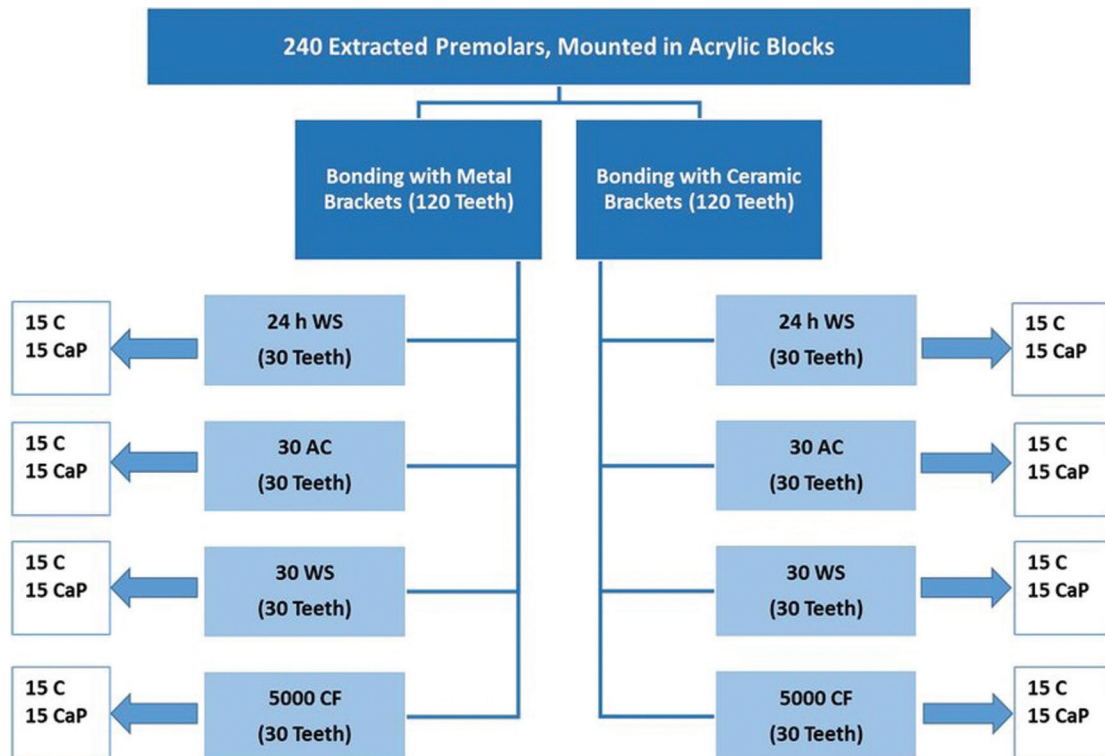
240 Extracted Premolars, Mounted in Acrylic Blocks

Bonding with Metal Brackets (120 Teeth)

Bonding with Ceramic Brackets (120 Teeth)

15 C
15 CaP

24 h WS
(30 Teeth)

24 h WS
(30 Teeth)

15 C
15 CaP

15 C
15 CaP

30 AC
(30 Teeth)

30 AC
(30 Teeth)

15 C
15 CaP

15 C
15 CaP

30 WS
(30 Teeth)

30 WS
(30 Teeth)

15 C
15 CaP

15 C
15 CaP

5000 CF
(30 Teeth)

5000 CF
(30 Teeth)

15 C
15 CaP